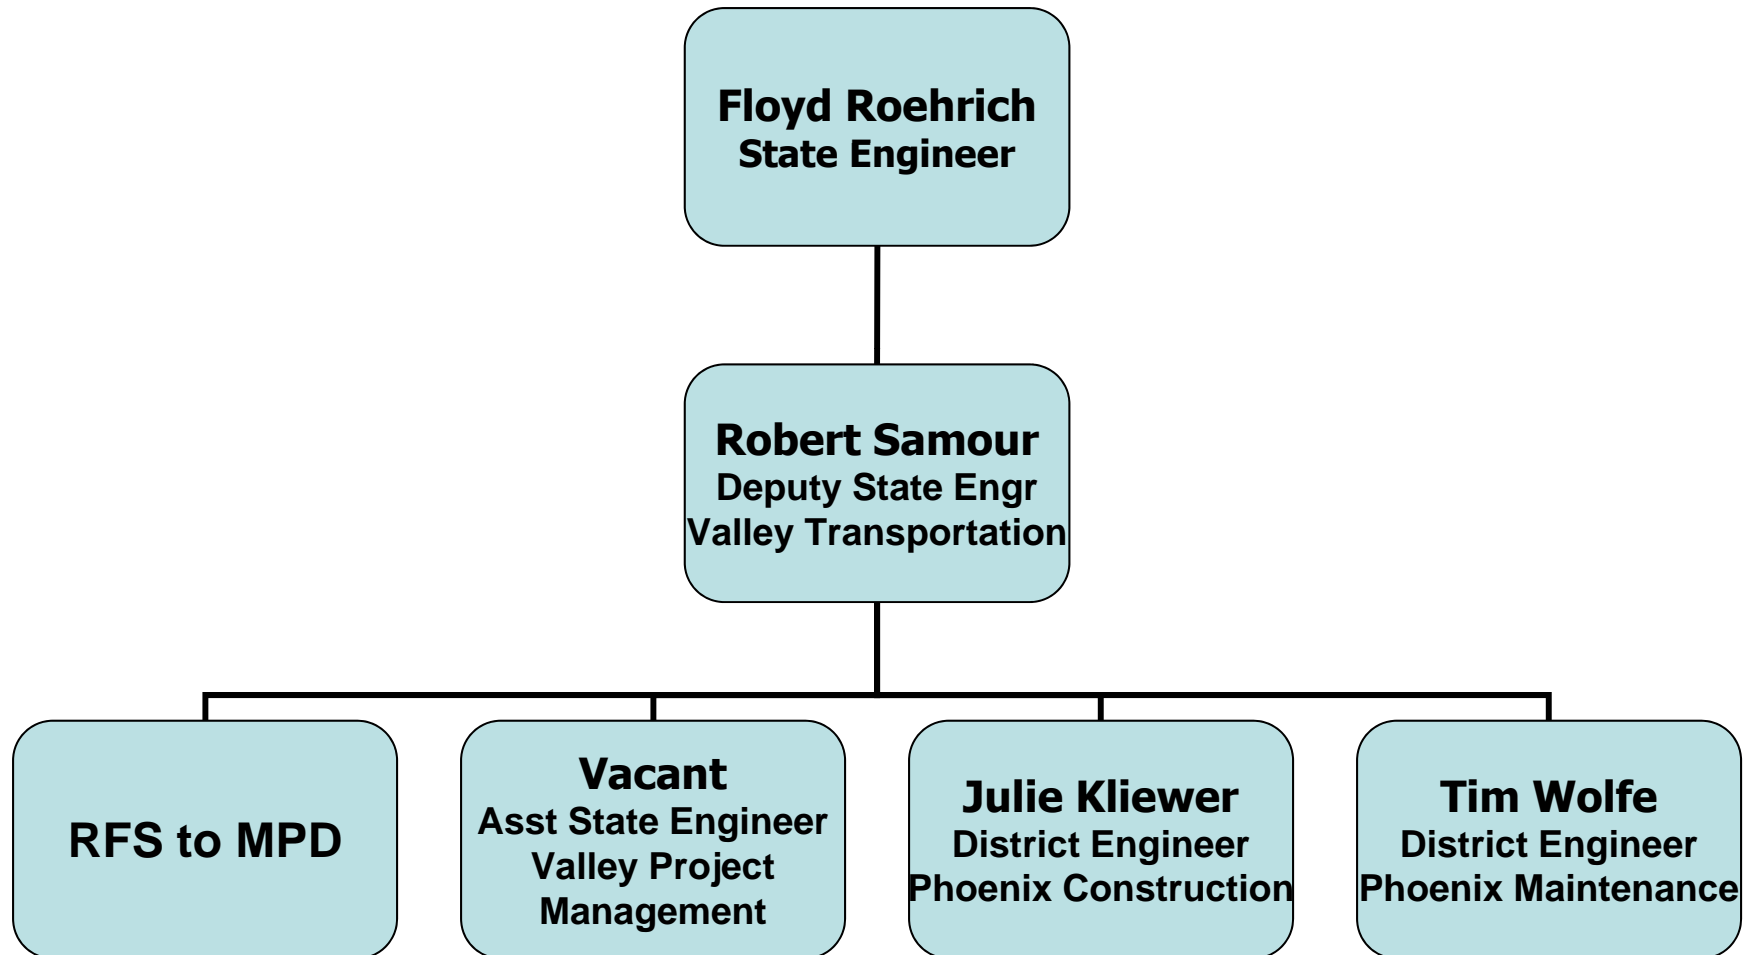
Floyd Roehrich
State Engineer

Robert Samour
Deputy State Engr
Valley Transportation

RFS to MPD

Vacant
Asst State Engineer
Valley Project Management

Julie Kliewer
District Engineer
Phoenix Construction

Tim Wolfe
District Engineer
Phoenix Maintenance